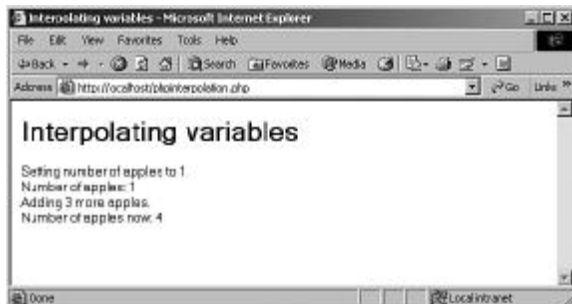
Interpolating variables - Microsoft Internet Explorer

File Edit View Favorites Tools Help

Back Search Favorites Media

Address http://localhost/phpinterpolation.php Go Links

Interpolating variables

Setting number of apples to 1.
Number of apples: 1
Adding 3 more apples.
Number of apples now: 4

Done Local intranet